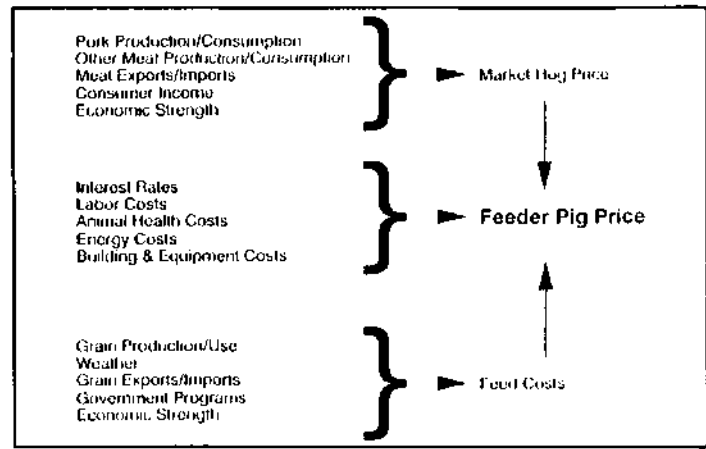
Pork Production/Consumption
Other Meat Production/Consumption
Meat Exports/Imports
Consumer Income
Economic Strength

Market Hog Price

Interest Rates
Labor Costs
Animal Health Costs
Energy Costs
Building & Equipment Costs

Feeder Pig Price

Grain Production/Use
Weather
Grain Exports/Imports
Government Programs
Economic Strength

Feed Costs